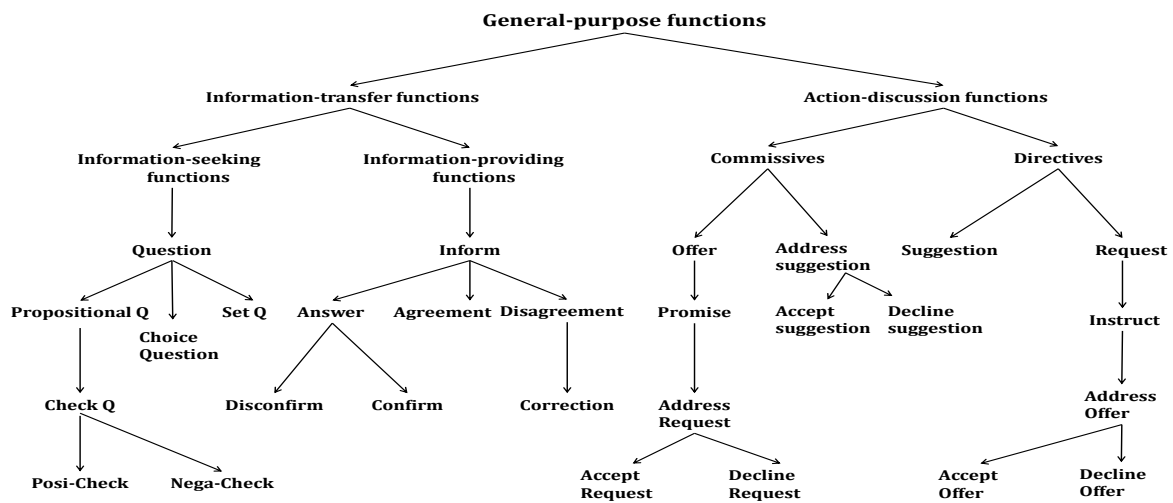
General-purpose functions

Information-transfer functions

Action-discussion functions

Information-seeking functions

Information-providing functions

Commissives

Directives

Question

Inform

Offer

Address suggestion

Suggestion

Request

Propositional Q

Choice Question

Set Q

Answer

Agreement

Disagreement

Promise

Accept suggestion

Decline suggestion

Instruct

Check Q

Disconfirm

Confirm

Correction

Address Request

Address Offer

Posi-Check

Nega-Check

Accept Request

Decline Request

Accept Offer

Decline Offer